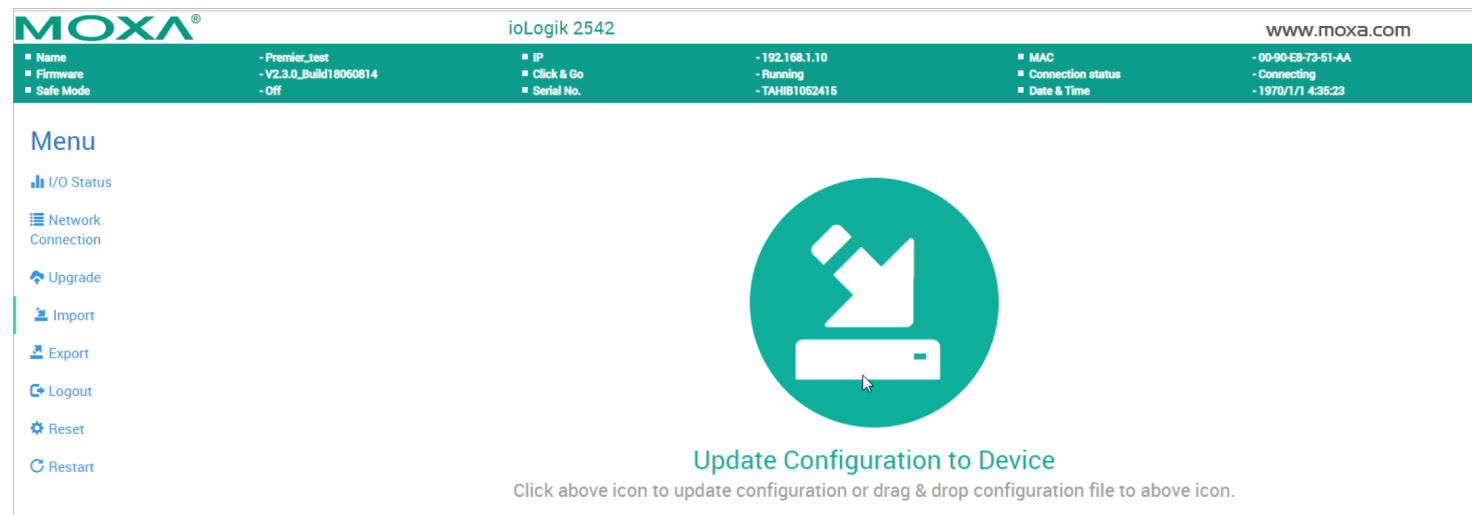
MOXA®

ioLogik 2542

www.moxa.com

| | | | | | |
|---|---|---|---|---|---|
| Name | - Premier_test | IP | - 192.168.1.10 | MAC | - 00-90-E8-73-51-AA |
| Firmware | - V2.3.0_Build18060814 | Click & Go | - Running | Connection status | - Connecting |
| Safe Mode | - Off | Serial No. | - TAHIB1052415 | Date & Time | - 1970/1/1 4:35:23 |

Menu

I/O Status

Network Connection

Upgrade

Import

Export

Logout

Reset

Restart

Update Configuration to Device

Click above icon to update configuration or drag & drop configuration file to above icon.